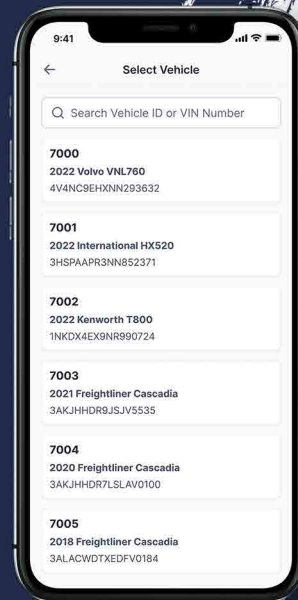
9:41

Select Vehicle

Search Vehicle ID or VIN Number

7000
2022 Volvo VNL760
4V4NC9EHXNN293632

7001
2022 International HX520
3HSPAAPR3NN852371

7002
2022 Kenworth T800
1NKDX4EX9NR990724

7003
2021 Freightliner Cascadia
3AKJHHDR9JSJV5535

7004
2020 Freightliner Cascadia
3AKJHHDR7LSLAV0100

7005
2018 Freightliner Cascadia
3ALACWDTXEDFV0184